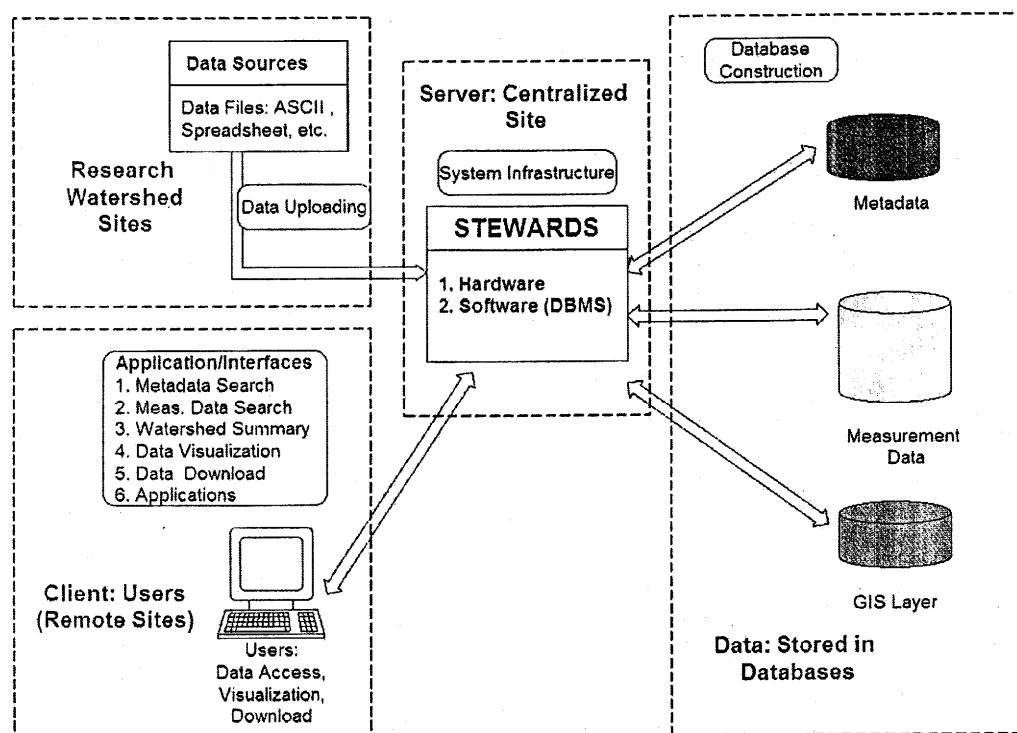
Data Sources

Data Files: ASCII , Spreadsheet, etc.

Research Watershed Sites

Data Uploading

Server: Centralized Site

System Infrastructure

STEWARDS

1. Hardware
2. Software (DBMS)

Database Construction

Metadata

Measurement Data

GIS Layer

Data: Stored in Databases

Application/Interfaces
1. Metadata Search
2. Meas. Data Search
3. Watershed Summary
4. Data Visualization
5. Data Download
6. Applications

Client: Users (Remote Sites)

Users: Data Access, Visualization, Download